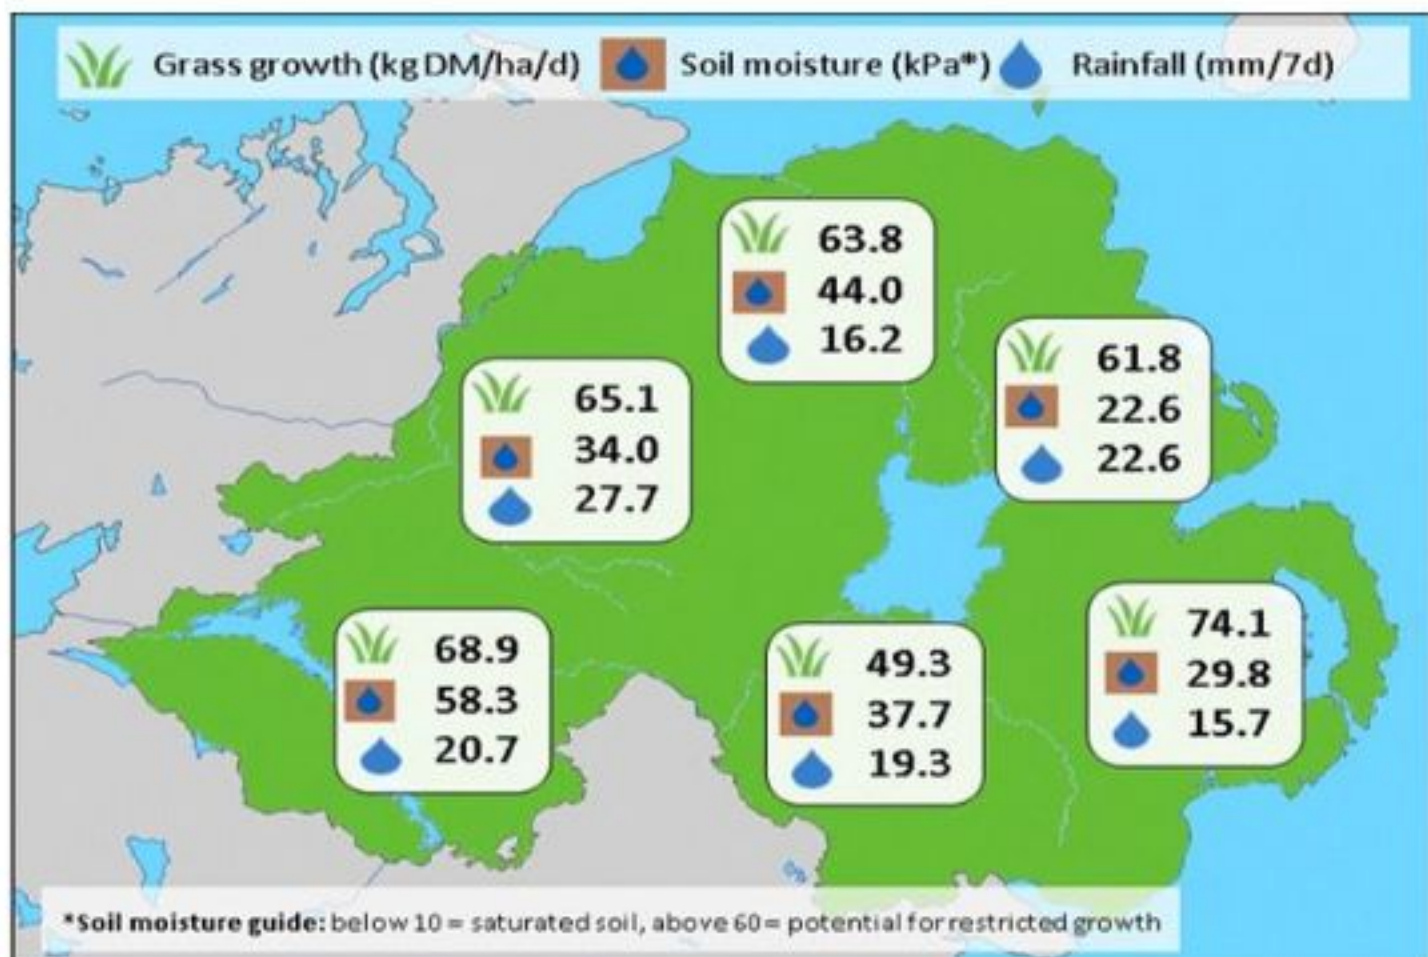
Grass growth (kg DM/ha/d) Soil moisture (kPa*) Rainfall (mm/7d)

63.8
44.0
16.2

61.8
22.6
22.6

65.1
34.0
27.7

68.9
58.3
20.7

49.3
37.7
19.3

74.1
29.8
15.7

*Soil moisture guide: below 10 = saturated soil, above 60 = potential for restricted growth